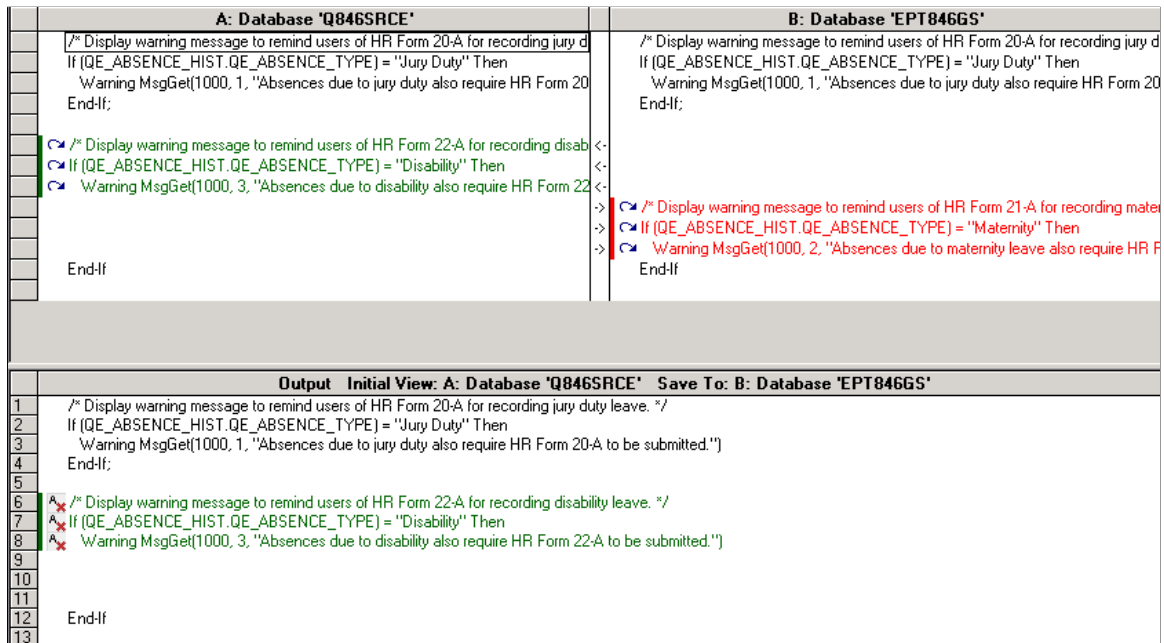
A: Database 'Q846SRCE'

/* Display warning message to remind users of HR Form 20-A for recording jury d
If (QE_ABSENCE_HIST.QE_ABSENCE_TYPE) = "Jury Duty" Then
Warning MsgGet(1000, 1, "Absences due to jury duty also require HR Form 20
End-If;

/* Display warning message to remind users of HR Form 22-A for recording disabi <-
If (QE_ABSENCE_HIST.QE_ABSENCE_TYPE) = "Disability" Then <-
Warning MsgGet(1000, 3, "Absences due to disability also require HR Form 22 <-

End-If

B: Database 'EPT846GS'

/* Display warning message to remind users of HR Form 20-A for recording jury d
If (QE_ABSENCE_HIST.QE_ABSENCE_TYPE) = "Jury Duty" Then
Warning MsgGet(1000, 1, "Absences due to jury duty also require HR Form 20
End-If;

-> /* Display warning message to remind users of HR Form 21-A for recording mater
-> If (QE_ABSENCE_HIST.QE_ABSENCE_TYPE) = "Maternity" Then
-> Warning MsgGet(1000, 2, "Absences due to maternity leave also require HR F
End-If

Output Initial View: A: Database 'Q846SRCE' Save To: B: Database 'EPT846GS'

1 /* Display warning message to remind users of HR Form 20-A for recording jury duty leave. */
2 If (QE_ABSENCE_HIST.QE_ABSENCE_TYPE) = "Jury Duty" Then
3 Warning MsgGet(1000, 1, "Absences due to jury duty also require HR Form 20-A to be submitted.")
4 End-If;
5
6 /* Display warning message to remind users of HR Form 22-A for recording disability leave. */
7 If (QE_ABSENCE_HIST.QE_ABSENCE_TYPE) = "Disability" Then
8 Warning MsgGet(1000, 3, "Absences due to disability also require HR Form 22-A to be submitted.")
9
10
11
12 End-If
13